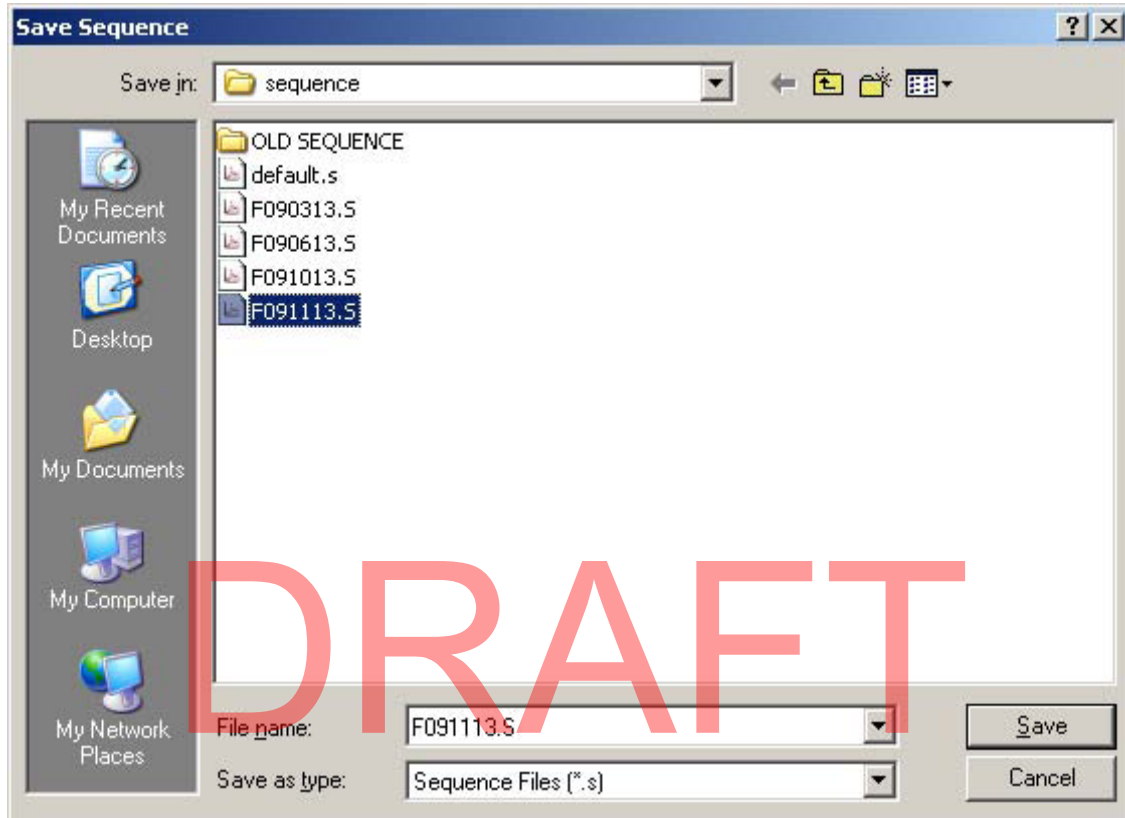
Save Sequence

?

Save in: sequence

My Recent Documents

Desktop

My Documents

My Computer

My Network Places

OLD SEQUENCE
default.s
F090313.S
F090613.S
F091013.S
F091113.S

File name: F091113.S

Save as type: Sequence Files (*.s)

Save

Cancel

DRAFT